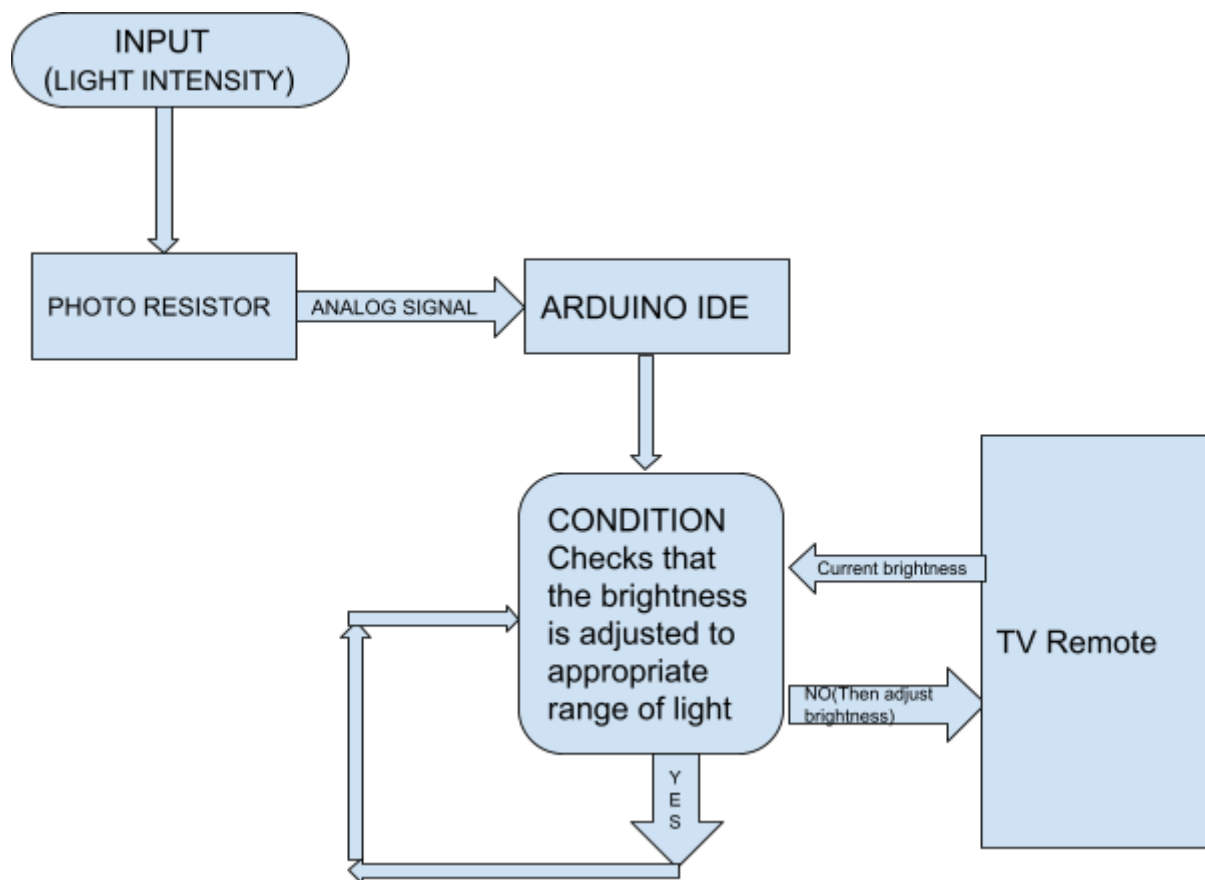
INPUT
(LIGHT INTENSITY)

PHOTO RESISTOR

ANALOG SIGNAL

ARDUINO IDE

CONDITION
Checks that the brightness is adjusted to appropriate range of light

Current brightness

TV Remote

NO(Then adjust brightness)

YES